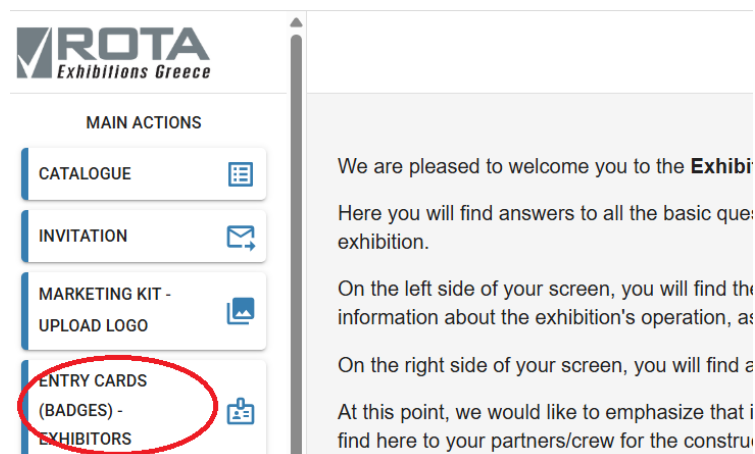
ROTA
Exhibitions Greece

MAIN ACTIONS

CATALOGUE

INVITATION

MARKETING KIT - UPLOAD LOGO

ENTRY CARDS (BADGES) - EXHIBITORS

We are pleased to welcome you to the Exhibi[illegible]

Here you will find answers to all the basic que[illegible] exhibition.

On the left side of your screen, you will find th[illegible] information about the exhibition's operation, a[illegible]

On the right side of your screen, you will find a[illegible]

At this point, we would like to emphasize that i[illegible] find here to your partners/crew for the constru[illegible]